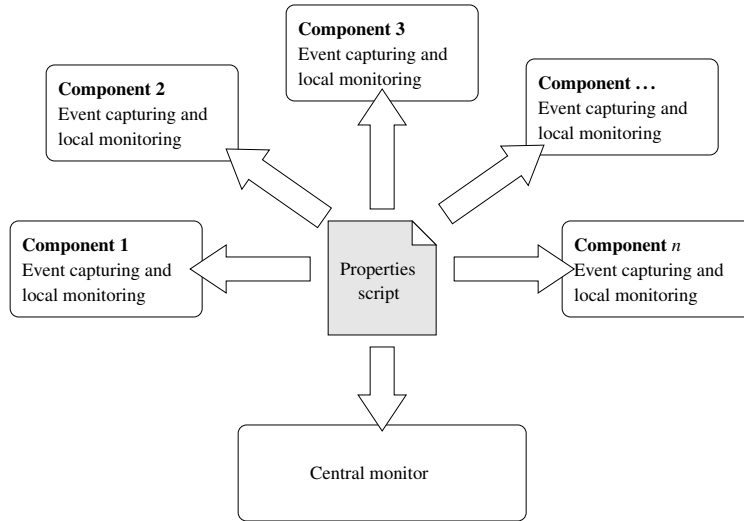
**Component 3**
Event capturing and local monitoring

**Component 2**
Event capturing and local monitoring

**Component . . .**
Event capturing and local monitoring

**Component 1**
Event capturing and local monitoring

Properties script

**Component *n***
Event capturing and local monitoring

Central monitor